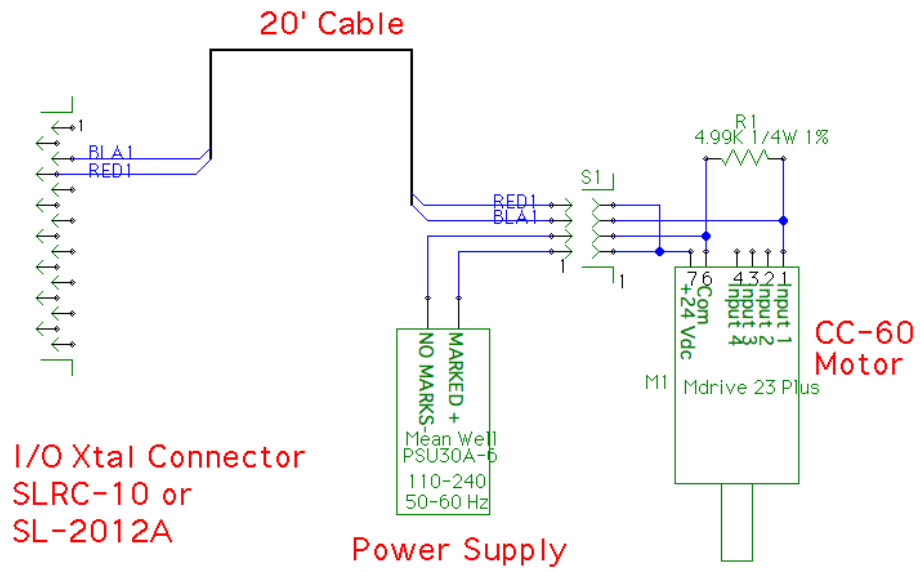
20' Cable

1
BLA1
RED1

R1
4.99K 1/4W 1%

S1
RED1
BLA1
1
1

7 6 4 3 2 1
+24 Vdc
Com
Input 4
Input 3
Input 2
Input 1

CC-60
Motor

M1
Mdrive 23 Plus

NO MARKS-
MARKED +
Mean Well
PSU30A-6
110-240
50-60 Hz

I/O Xtal Connector
SLRC-10 or
SL-2012A

Power Supply